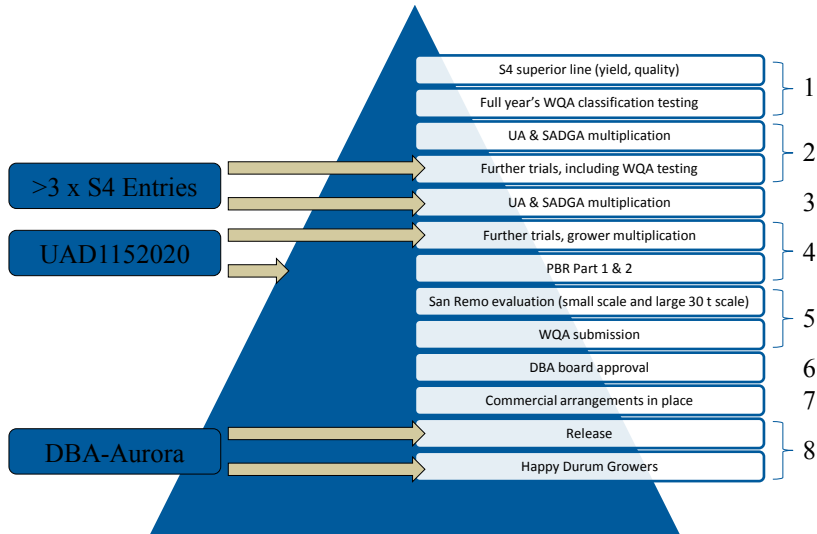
S4 superior line (yield, quality)

Full year's WQA classification testing

1

UA & SADGA multiplication

Further trials, including WQA testing

2

>3 x S4 Entries

UA & SADGA multiplication

3

UAD1152020

Further trials, grower multiplication

PBR Part 1 & 2

4

San Remo evaluation (small scale and large 30 t scale)

WQA submission

5

DBA board approval

6

Commercial arrangements in place

7

DBA-Aurora

Release

Happy Durum Growers

8